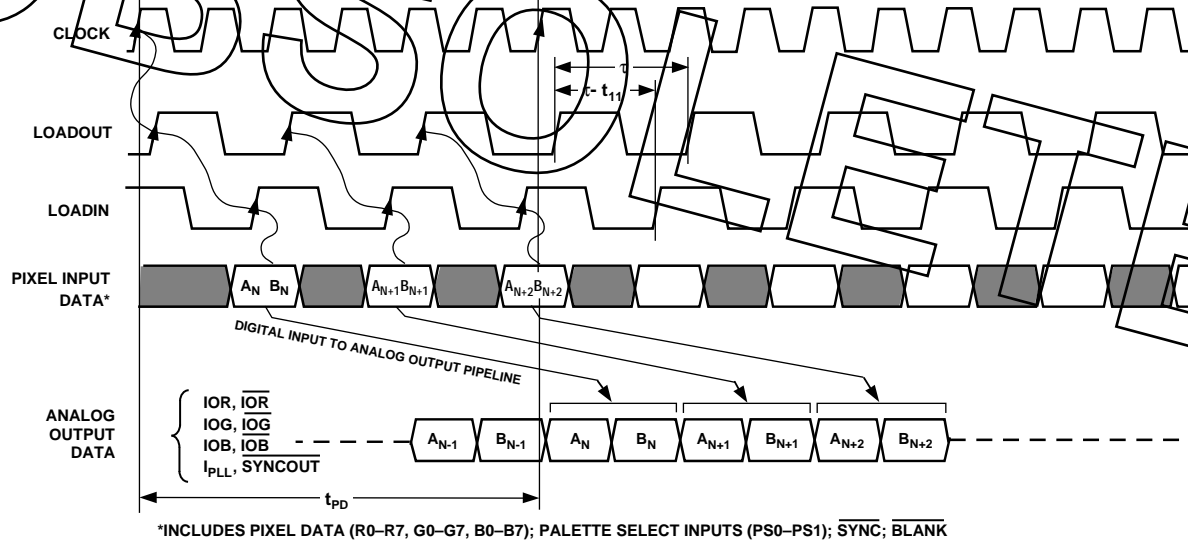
OBSOLETE

CLOCK

$\tau$

$\tau$- $t_{11}$

LOADOUT

LOADIN

PIXEL INPUT DATA*

$A_N$ $B_N$

$A_{N+1}B_{N+1}$

$A_{N+2}B_{N+2}$

DIGITAL INPUT TO ANALOG OUTPUT PIPELINE

ANALOG OUTPUT DATA

IOR, $\overline{IOR}$
IOG, $\overline{IOG}$
IOB, $\overline{IOB}$
$I_{PLL}$, $\overline{SYNCOUT}$

$A_{N-1}$ $B_{N-1}$ $A_N$ $B_N$ $A_{N+1}$ $B_{N+1}$ $A_{N+2}$ $B_{N+2}$

$t_{PD}$

*INCLUDES PIXEL DATA (R0–R7, G0–G7, B0–B7); PALETTE SELECT INPUTS (PS0–PS1); $\overline{SYNC}$; $\overline{BLANK}$